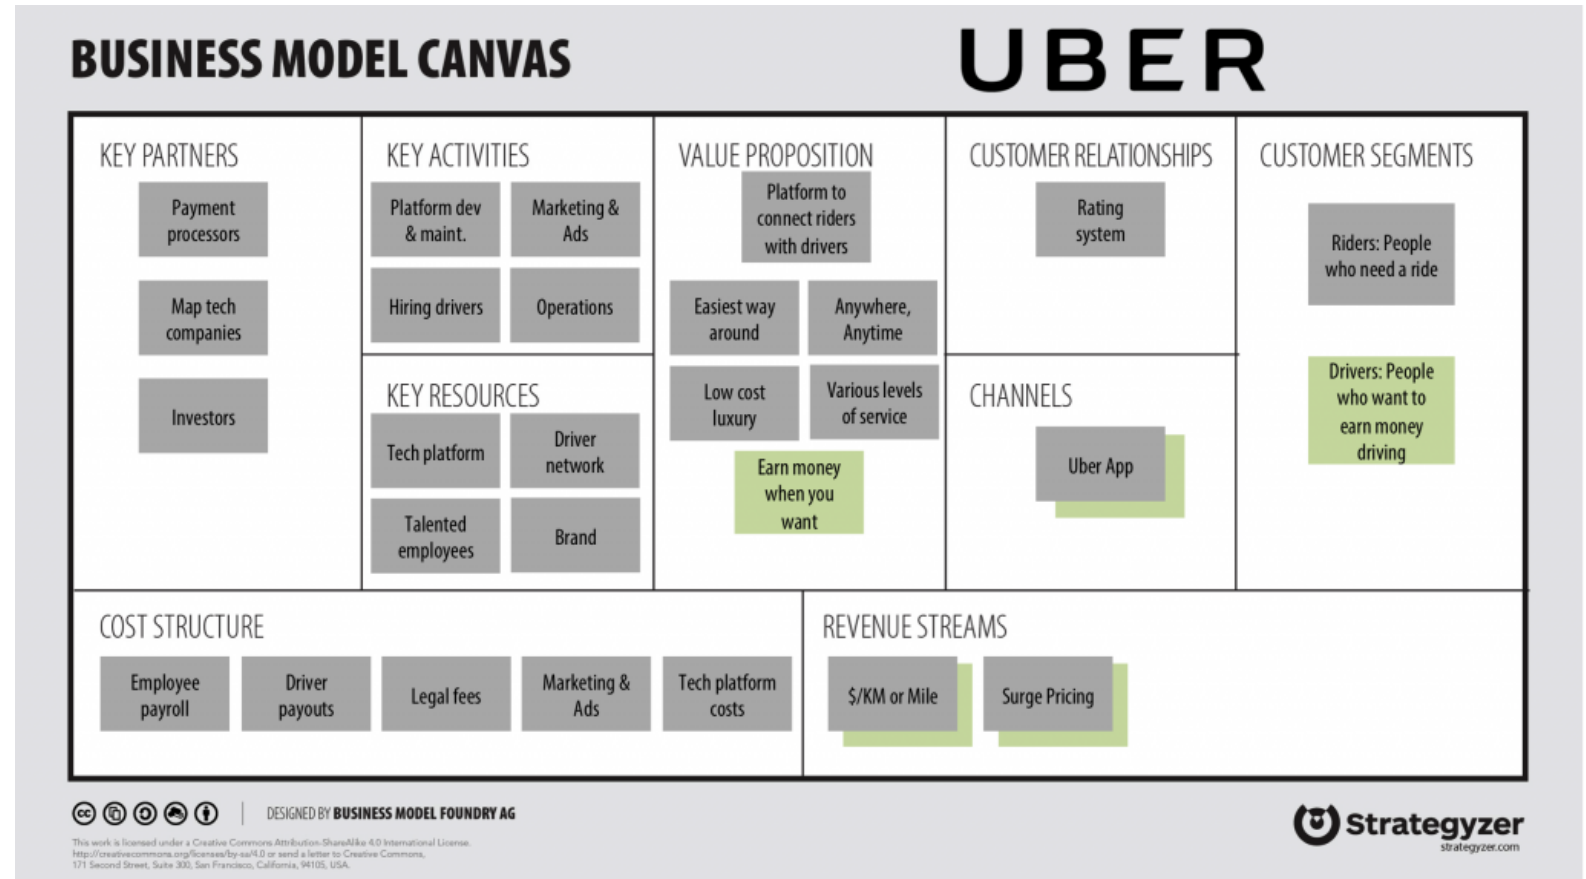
BUSINESS MODEL CANVAS

UBER

KEY PARTNERS

Payment processors

Map tech companies

Investors

KEY ACTIVITIES

Platform dev & maint.

Marketing & Ads

Hiring drivers

Operations

KEY RESOURCES

Tech platform

Driver network

Talented employees

Brand

VALUE PROPOSITION

Platform to connect riders with drivers

Easiest way around

Anywhere, Anytime

Low cost luxury

Various levels of service

Earn money when you want

CUSTOMER RELATIONSHIPS

Rating system

CHANNELS

Uber App

CUSTOMER SEGMENTS

Riders: People who need a ride

Drivers: People who want to earn money driving

COST STRUCTURE

Employee payroll

Driver payouts

Legal fees

Marketing & Ads

Tech platform costs

REVENUE STREAMS

$/KM or Mile

Surge Pricing

DESIGNED BY BUSINESS MODEL FOUNDRY AG

This work is licensed under a Creative Commons Attribution-ShareAlike 4.0 International License. http://creativecommons.org/licenses/by-sa/4.0 or send a letter to Creative Commons, 171 Second Street, Suite 300, San Francisco, California, 94105, USA.

Strategyzer
strategyzer.com